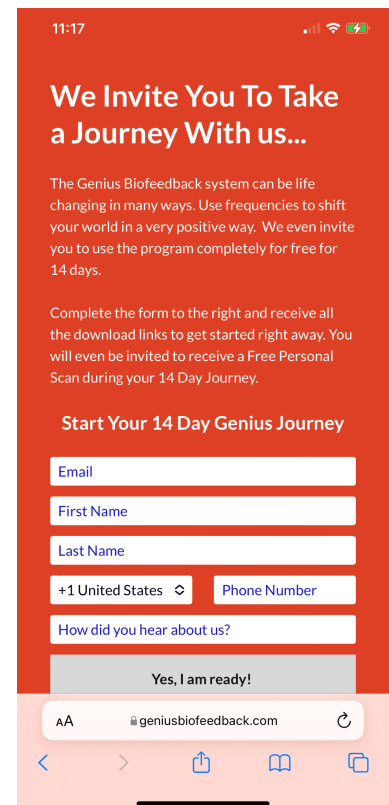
11:17

We Invite You To Take a Journey With us...

The Genius Biofeedback system can be life changing in many ways. Use frequencies to shift your world in a very positive way. We even invite you to use the program completely for free for 14 days.

Complete the form to the right and receive all the download links to get started right away. You will even be invited to receive a Free Personal Scan during your 14 Day Journey.

Start Your 14 Day Genius Journey

Email

First Name

Last Name

+1 United States

Phone Number

How did you hear about us?

Yes, I am ready!

AA geniusbiofeedback.com